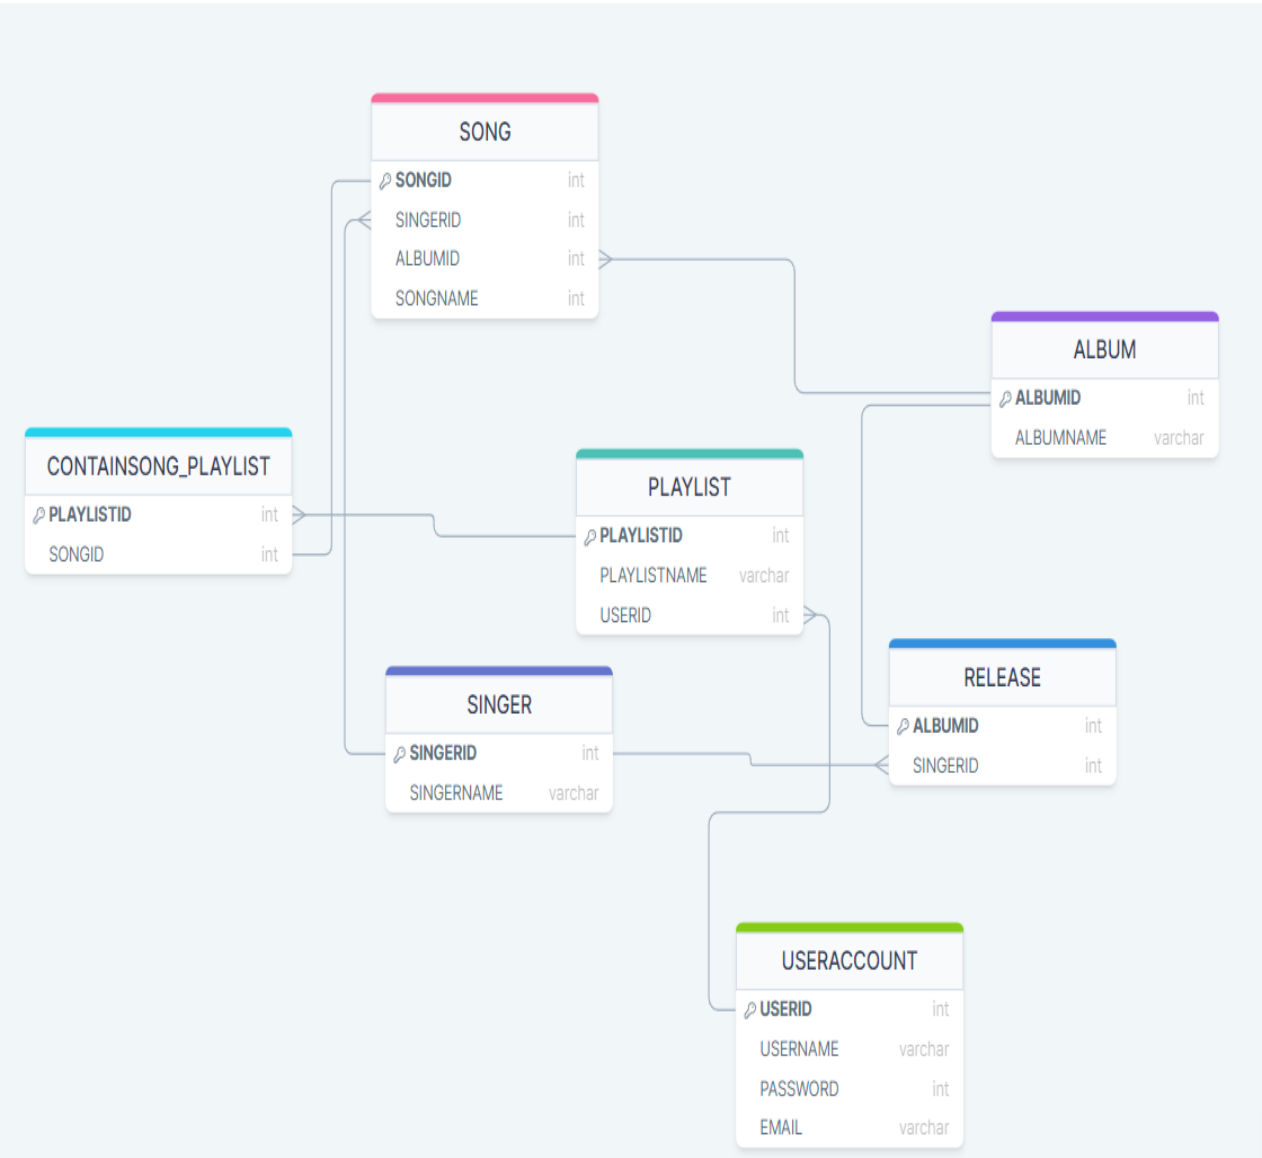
SONG

| | |
|---|---|
| SONGID | int |
| SINGERID | int |
| ALBUMID | int |
| SONGNAME | int |

ALBUM

| | |
|---|---|
| ALBUMID | int |
| ALBUMNAME | varchar |

CONTAINSONG_PLAYLIST

| | |
|---|---|
| PLAYLISTID | int |
| SONGID | int |

PLAYLIST

| | |
|---|---|
| PLAYLISTID | int |
| PLAYLISTNAME | varchar |
| USERID | int |

SINGER

| | |
|---|---|
| SINGERID | int |
| SINGERNAME | varchar |

RELEASE

| | |
|---|---|
| ALBUMID | int |
| SINGERID | int |

USERACCOUNT

| | |
|---|---|
| USERID | int |
| USERNAME | varchar |
| PASSWORD | int |
| EMAIL | varchar |